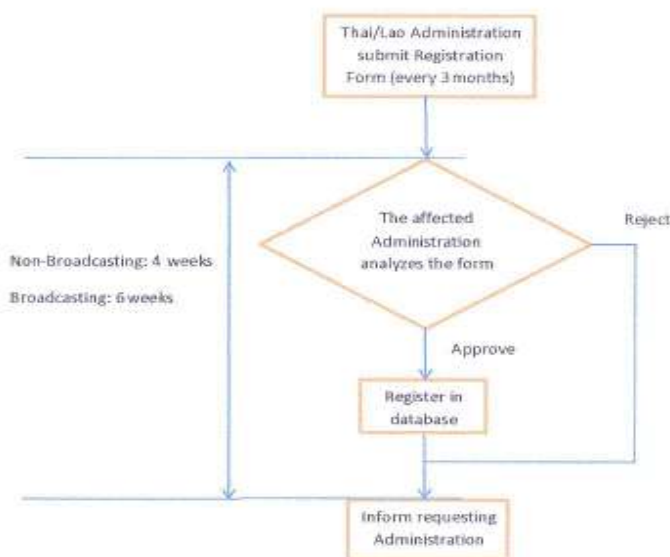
Thai/Lao Administration submit Registration Form (every 3 months)

The affected Administration analyzes the form

Reject

Non-Broadcasting: 4 weeks

Broadcasting: 6 weeks

Approve

Register in database

Inform requesting Administration